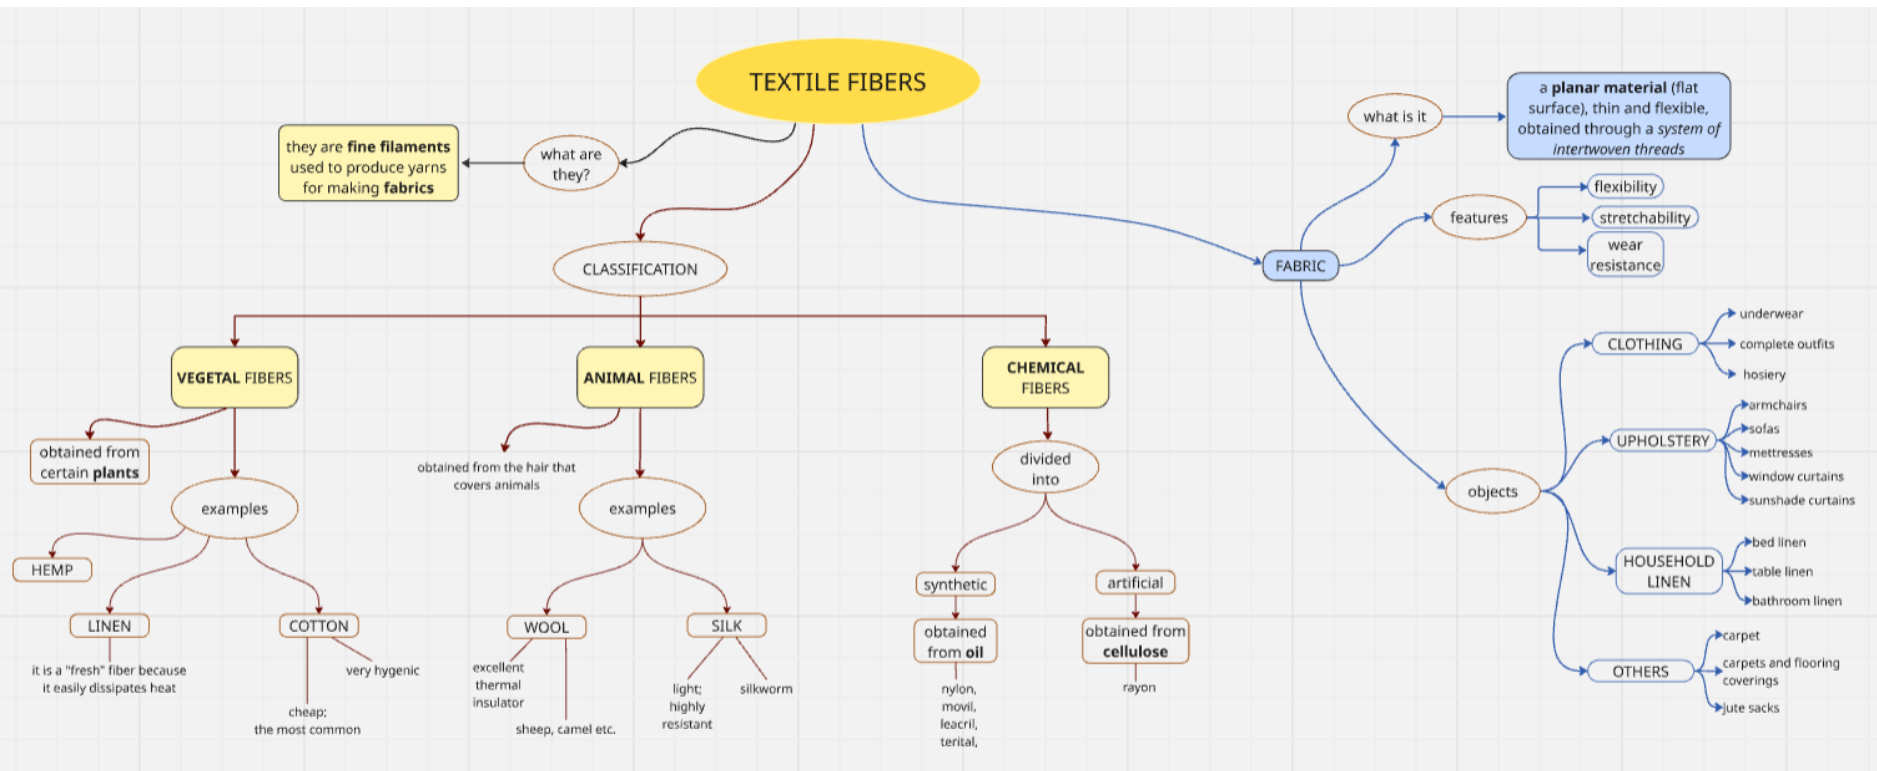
TEXTILE FIBERS

what are they?

they are **fine filaments** used to produce yarns for making **fabrics**

CLASSIFICATION

**VEGETAL** FIBERS

obtained from certain **plants**

examples

HEMP

LINEN

it is a "fresh" fiber because it easily dissipates heat

COTTON

very hygenic

cheap; the most common

**ANIMAL** FIBERS

obtained from the hair that covers animals

examples

WOOL

excellent thermal insulator

sheep, camel etc.

SILK

light; highly resistant

silkworm

**CHEMICAL** FIBERS

divided into

synthetic

obtained from **oil**

nylon, movil, leacril, terital,

artificial

obtained from **cellulose**

rayon

FABRIC

what is it

a **planar material** (flat surface), thin and flexible, obtained through a *system of intertwoven threads*

features

flexibility

stretchability

wear resistance

objects

CLOTHING

underwear

complete outfits

hosiery

UPHOLSTERY

armchairs

sofas

mettresses

window curtains

sunshade curtains

HOUSEHOLD LINEN

bed linen

table linen

bathroom linen

OTHERS

carpet

carpets and flooring coverings

jute sacks